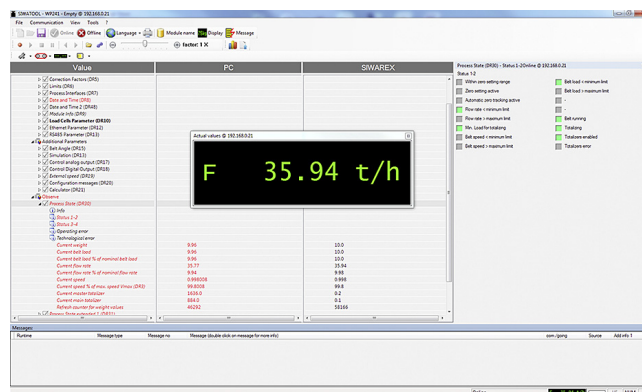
SIWATOOL - WP241 - Empty @ 192.168.0.21

File Communication View Tools ?

Online Offline Language Module name Display Message

factor: 1 X

| Value | PC | SIWAREX |
|---|---|---|
| Connection Factors (DR5) | | |
| Limits (DR6) | | |
| Process Interfaces (DR7) | | |
| Date and Time (DR8) | | |
| Date and Time 2 (DR48) | | |
| Module Info (DR9) | | |
| Load Cells Parameter (DR10) | | |
| Ethernet Parameter (DR12) | | |
| RS485 Parameter (DR13) | | |
| Additional Parameters | | |
| Belt Angle (DR15) | | |
| Simulation (DR16) | | |
| Control analog output (DR17) | | |
| Control Digital Output (DR18) | | |
| External speed (DR19) | | |
| Configuration messages (DR20) | | |
| Calculator (DR21) | | |
| Observe | | |
| Process State (DR30) | | |
| Info | | |
| Status 1-2 | | |
| Status 3-4 | | |
| Operating error | | |
| Technological error | | |
| Current weight | 9.96 | 10.0 |
| Current belt load | 9.96 | 10.0 |
| Current belt load % of nominal belt load | 9.96 | 10.0 |
| Current flow rate | 35.77 | 35.94 |
| Current flow rate % of nominal flow rate | 9.94 | 9.98 |
| Current speed | 0.998008 | 0.998 |
| Current speed % of max. speed Vmax (DR3) | 99.8008 | 99.8 |
| Current mastertotalizer | 1636.0 | 0.2 |
| Current main totalizer | 884.0 | 0.1 |
| Refresh counter for weight values | 46292 | 58166 |

Actual values @ 192.168.0.21

F 35.94 t/h

Process State (DR30) - Status 1-2Online @ 192.168.0.21

Status 1-2

Within zero setting range
Zero setting active
Automatic zero tracking active
Flow rate < minimum limit
Flow rate > maximum limit
Min. Load for totalizing
Belt speed < minimum limit
Belt speed > maximum limit

Belt load < minimum limit
Belt load > maximum limit
-
-
Belt running
Totalizing
Totalizers enabled
Totalizers error

Messages:

Runtime | Message type | Message no | Message (double click on message for more info) | com./going | Source | Add info 1